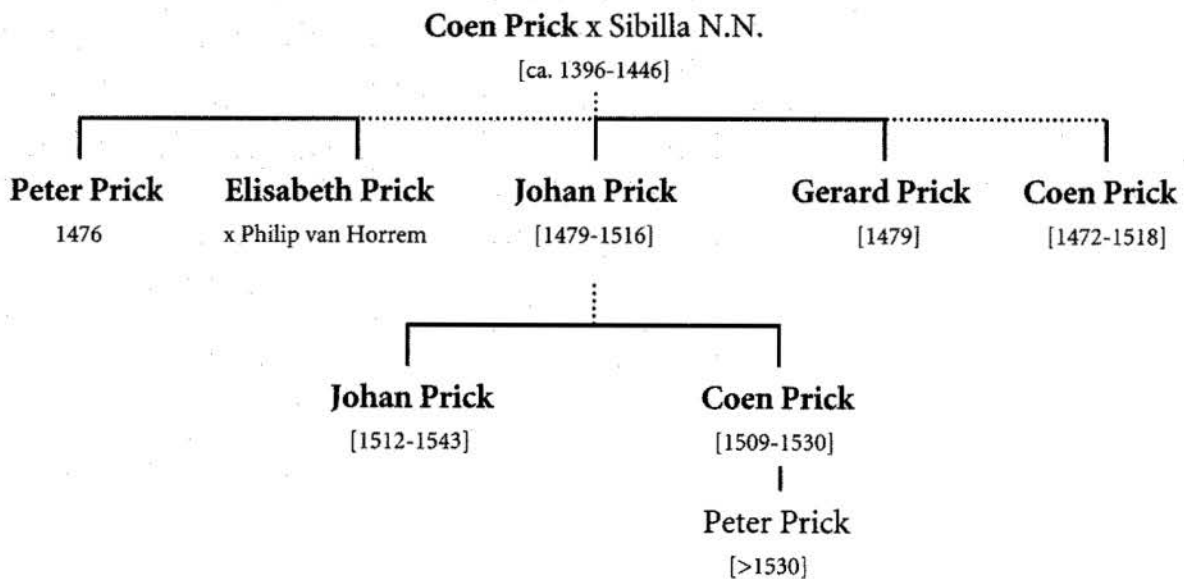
Coen Prick x Sibilla N.N.
[ca. 1396-1446]

Peter Prick
1476

Elisabeth Prick
x Philip van Horrem

Johan Prick
[1479-1516]

Gerard Prick
[1479]

Coen Prick
[1472-1518]

Johan Prick
[1512-1543]

Coen Prick
[1509-1530]

Peter Prick
[>1530]